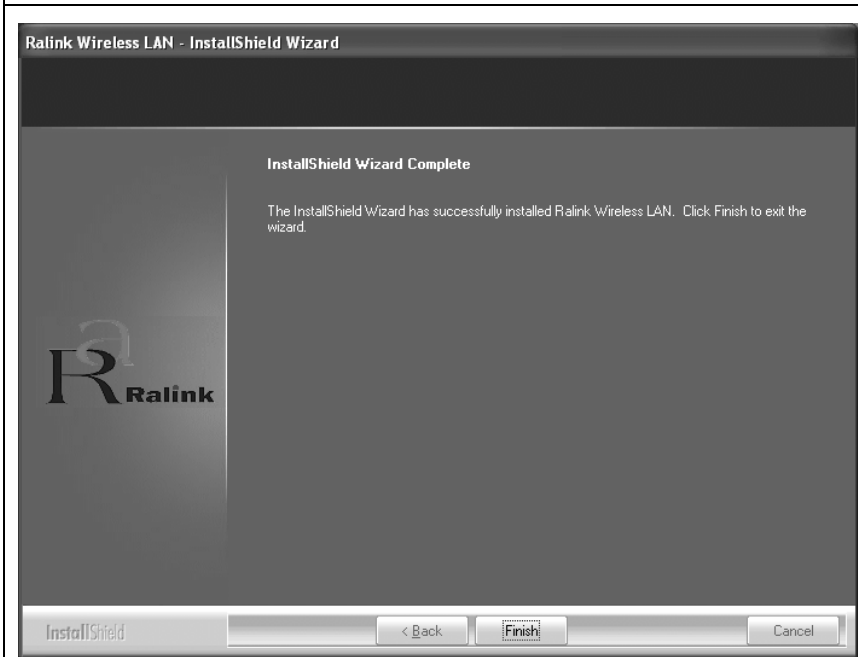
Ralink Wireless LAN - InstallShield Wizard

InstallShield Wizard Complete

The InstallShield Wizard has successfully installed Ralink Wireless LAN. Click Finish to exit the wizard.

Ralink

InstallShield

< Back

Finish

Cancel